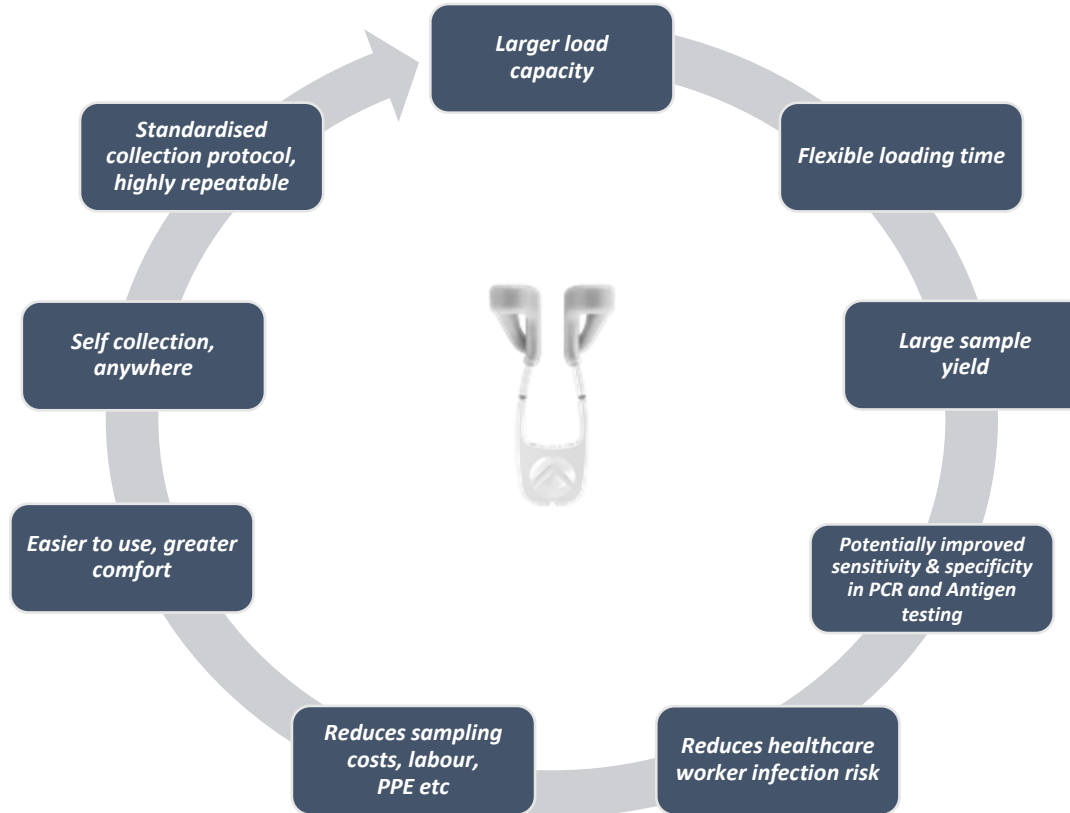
Larger load capacity

Flexible loading time

Large sample yield

Potentially improved sensitivity & specificity in PCR and Antigen testing

Reduces healthcare worker infection risk

Reduces sampling costs, labour, PPE etc

Easier to use, greater comfort

Self collection, anywhere

Standardised collection protocol, highly repeatable